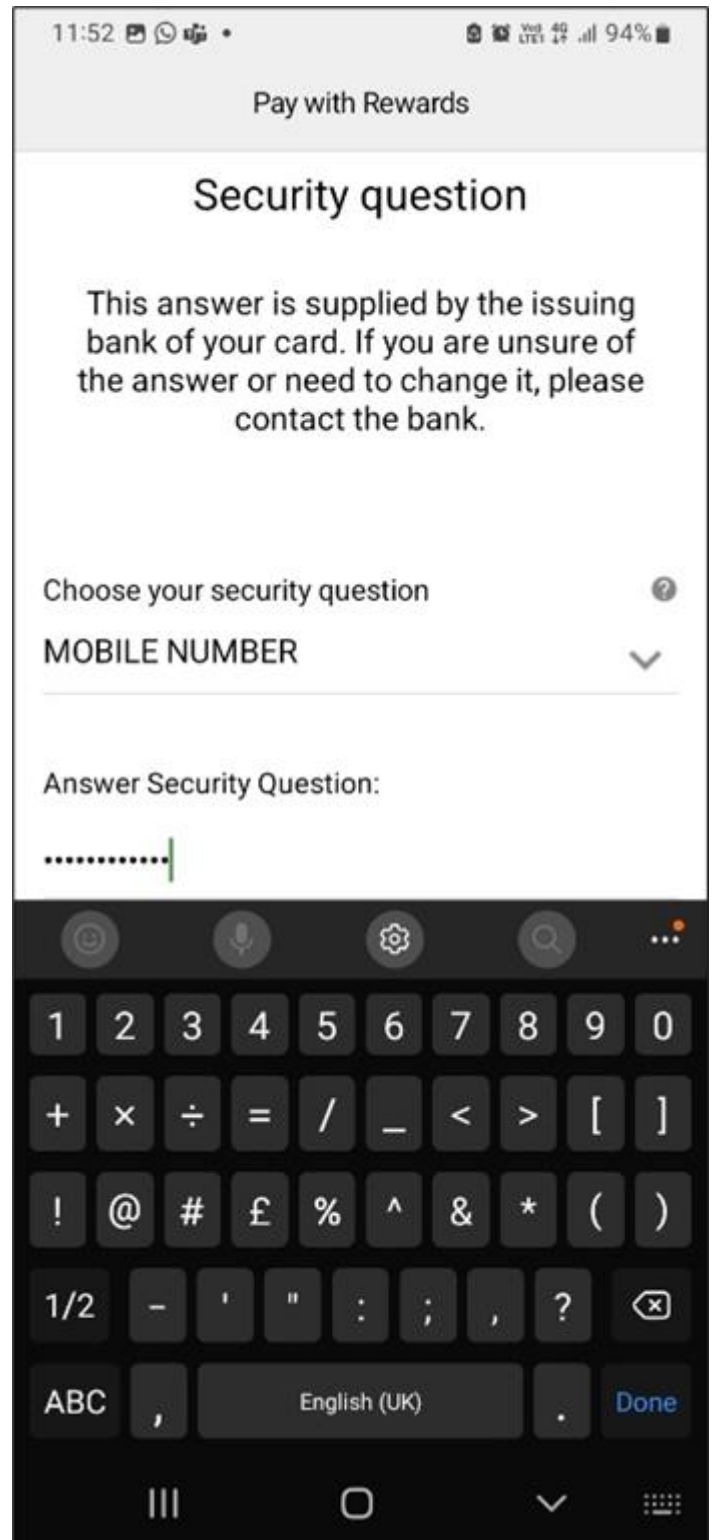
11:52 • Vo) LTE1 4G 94%

Pay with Rewards

Security question

This answer is supplied by the issuing bank of your card. If you are unsure of the answer or need to change it, please contact the bank.

Choose your security question

MOBILE NUMBER

Answer Security Question:

............

1 2 3 4 5 6 7 8 9 0

+ × ÷ = / _ < > [ ]

! @ # £ % ^ & * ( )

1/2 - ' " : ; , ?

ABC , English (UK) . Done